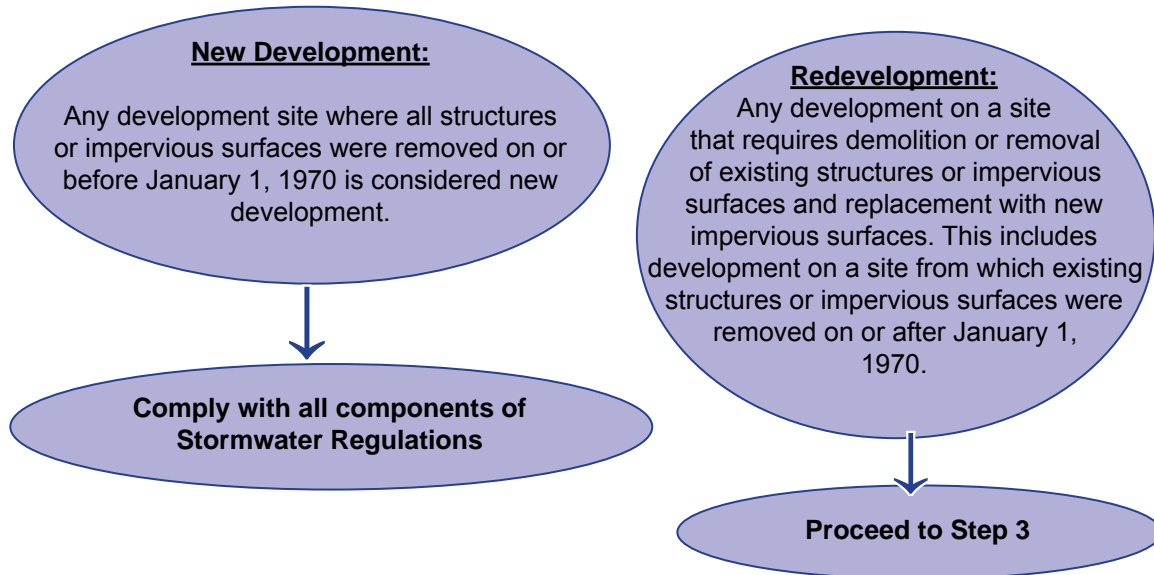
New Development:

Any development site where all structures or impervious surfaces were removed on or before January 1, 1970 is considered new development.

Comply with all components of Stormwater Regulations

Redevelopment:

Any development on a site that requires demolition or removal of existing structures or impervious surfaces and replacement with new impervious surfaces. This includes development on a site from which existing structures or impervious surfaces were removed on or after January 1, 1970.

Proceed to Step 3